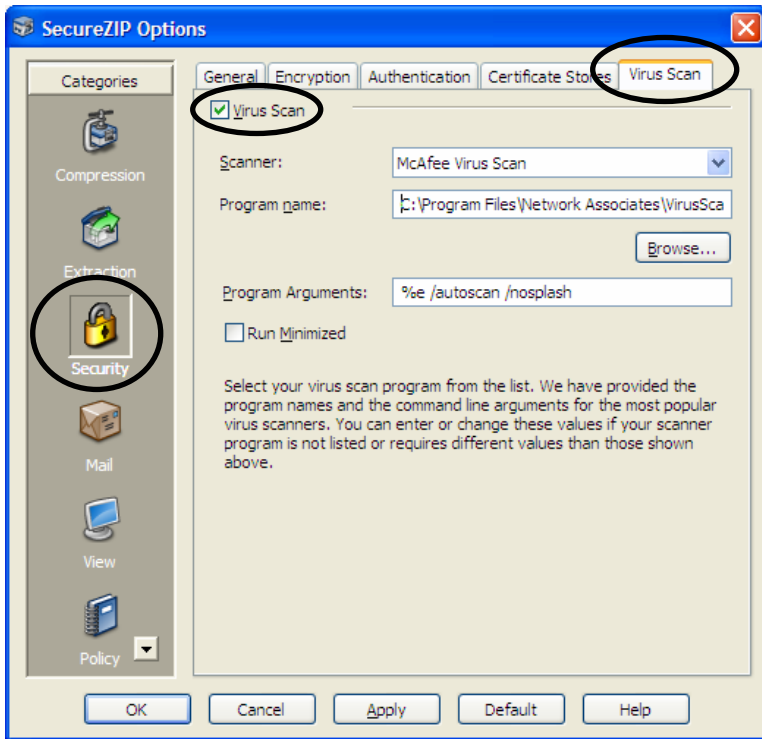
SecureZIP Options

Categories

Compression

Extraction

Security

Mail

View

Policy

General | Encryption | Authentication | Certificate Stores | Virus Scan

Virus Scan

Scanner: McAfee Virus Scan

Program name: C:\Program Files\Network Associates\VirusSca

Browse...

Program Arguments: %e /autoscan /nosplash

Run Minimized

Select your virus scan program from the list. We have provided the program names and the command line arguments for the most popular virus scanners. You can enter or change these values if your scanner program is not listed or requires different values than those shown above.

OK | Cancel | Apply | Default | Help